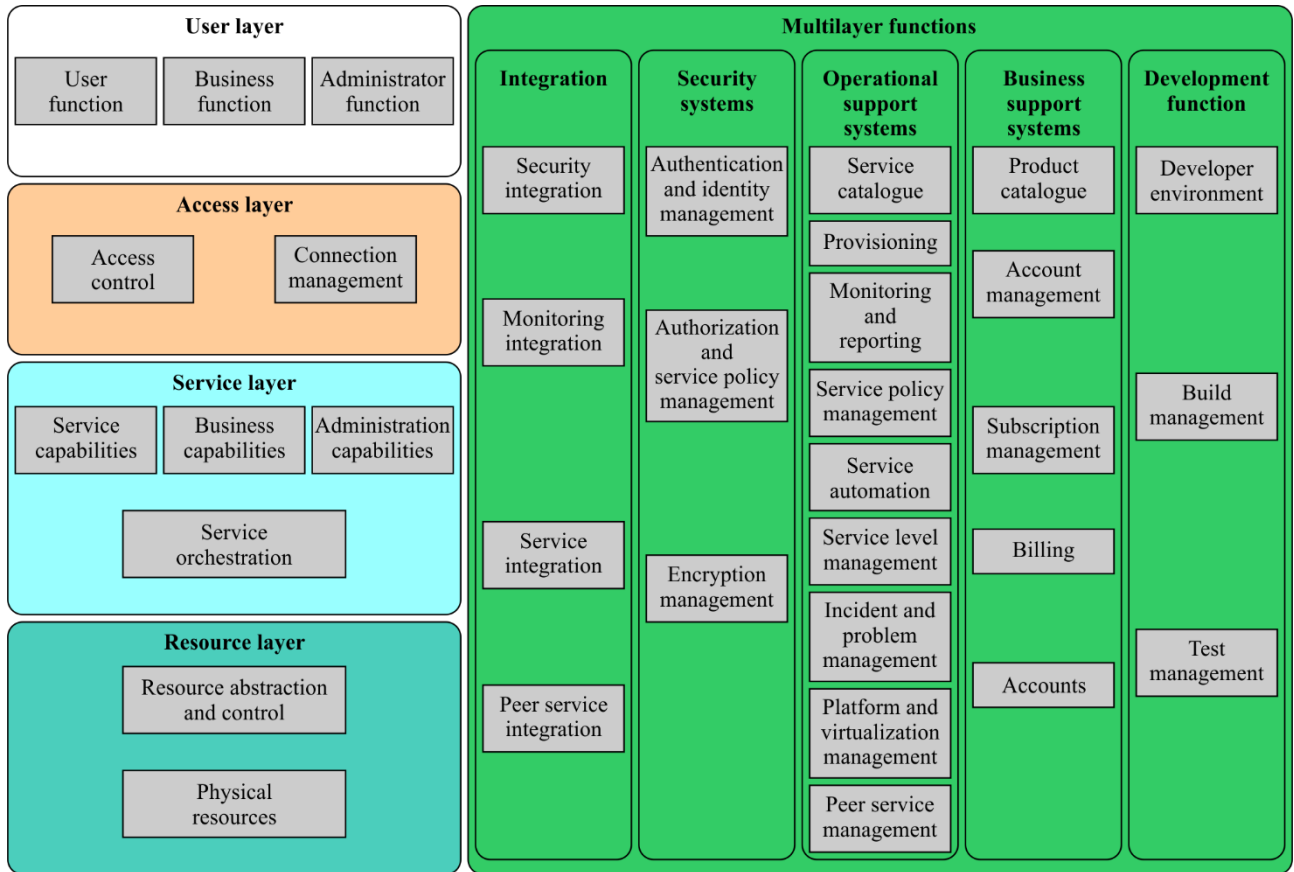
User layer

User function

Business function

Administrator function

Access layer

Access control

Connection management

Service layer

Service capabilities

Business capabilities

Administration capabilities

Service orchestration

Resource layer

Resource abstraction and control

Physical resources

Multilayer functions

Integration

Security integration

Monitoring integration

Service integration

Peer service integration

Security systems

Authentication and identity management

Authorization and service policy management

Encryption management

Operational support systems

Service catalogue

Provisioning

Monitoring and reporting

Service policy management

Service automation

Service level management

Incident and problem management

Platform and virtualization management

Peer service management

Business support systems

Product catalogue

Account management

Subscription management

Billing

Accounts

Development function

Developer environment

Build management

Test management